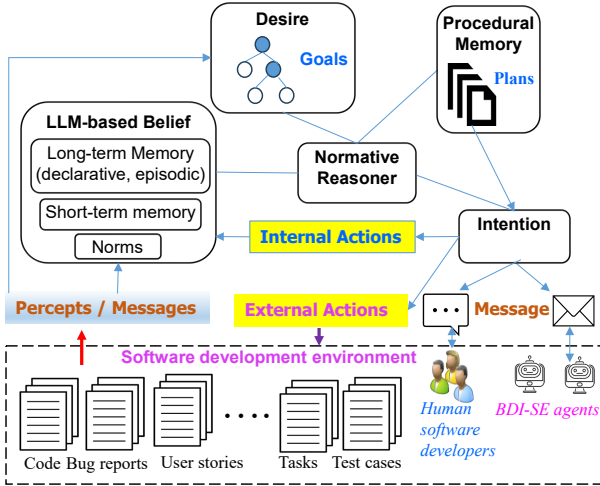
Desire

Goals

Procedural Memory

Plans

LLM-based Belief

Long-term Memory (declarative, episodic)

Short-term memory

Norms

Normative Reasoner

Intention

Internal Actions

Percepts / Messages

External Actions

...

Message

Software development environment

Code Bug reports

User stories

....

Tasks

Test cases

Human software developers

BDI-SE agents